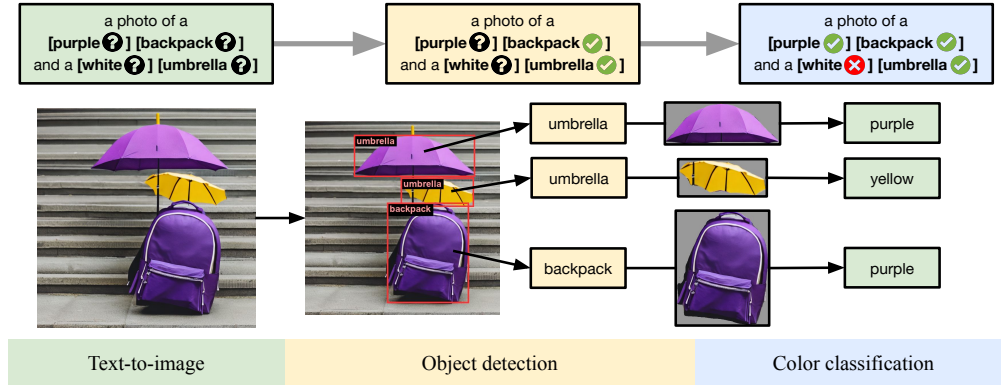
a photo of a [purple ?] [backpack ?] and a [white ?] [umbrella ?]

a photo of a [purple ?] [backpack ✓] and a [white ?] [umbrella ✓]

a photo of a [purple ✓] [backpack ✓] and a [white ✗] [umbrella ✓]

umbrella

umbrella

backpack

umbrella

purple

umbrella

yellow

backpack

purple

Text-to-image

Object detection

Color classification